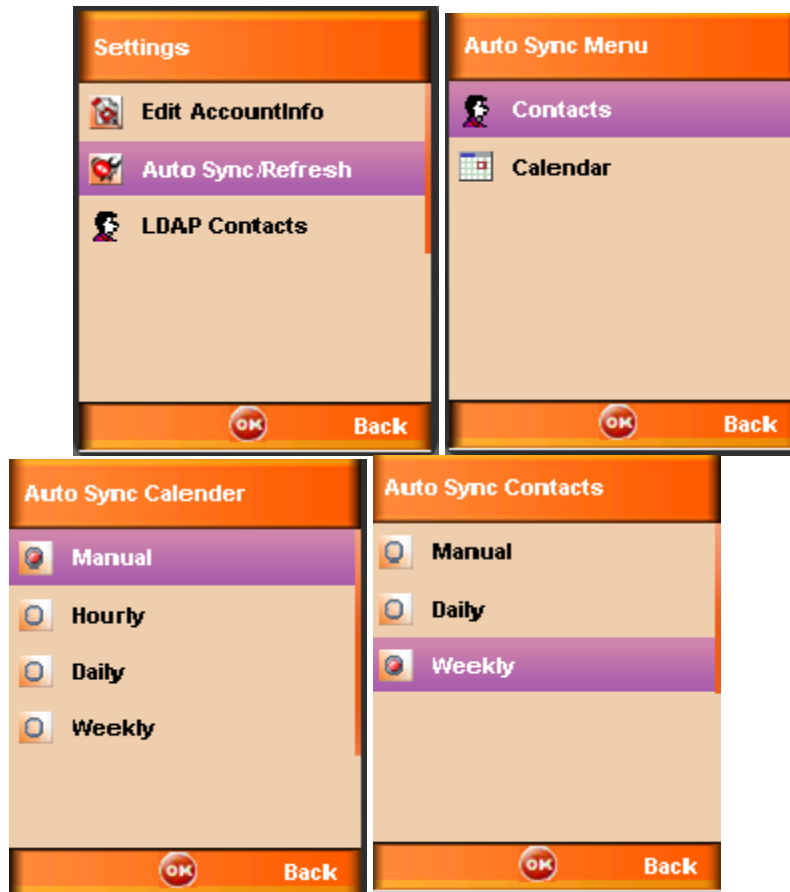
Settings

Edit AccountInfo

Auto Sync/Refresh

LDAP Contacts

OK

Back

Auto Sync Menu

Contacts

Calendar

OK

Back

Auto Sync Calender

Manual

Hourly

Daily

Weekly

OK

Back

Auto Sync Contacts

Manual

Daily

Weekly

OK

Back